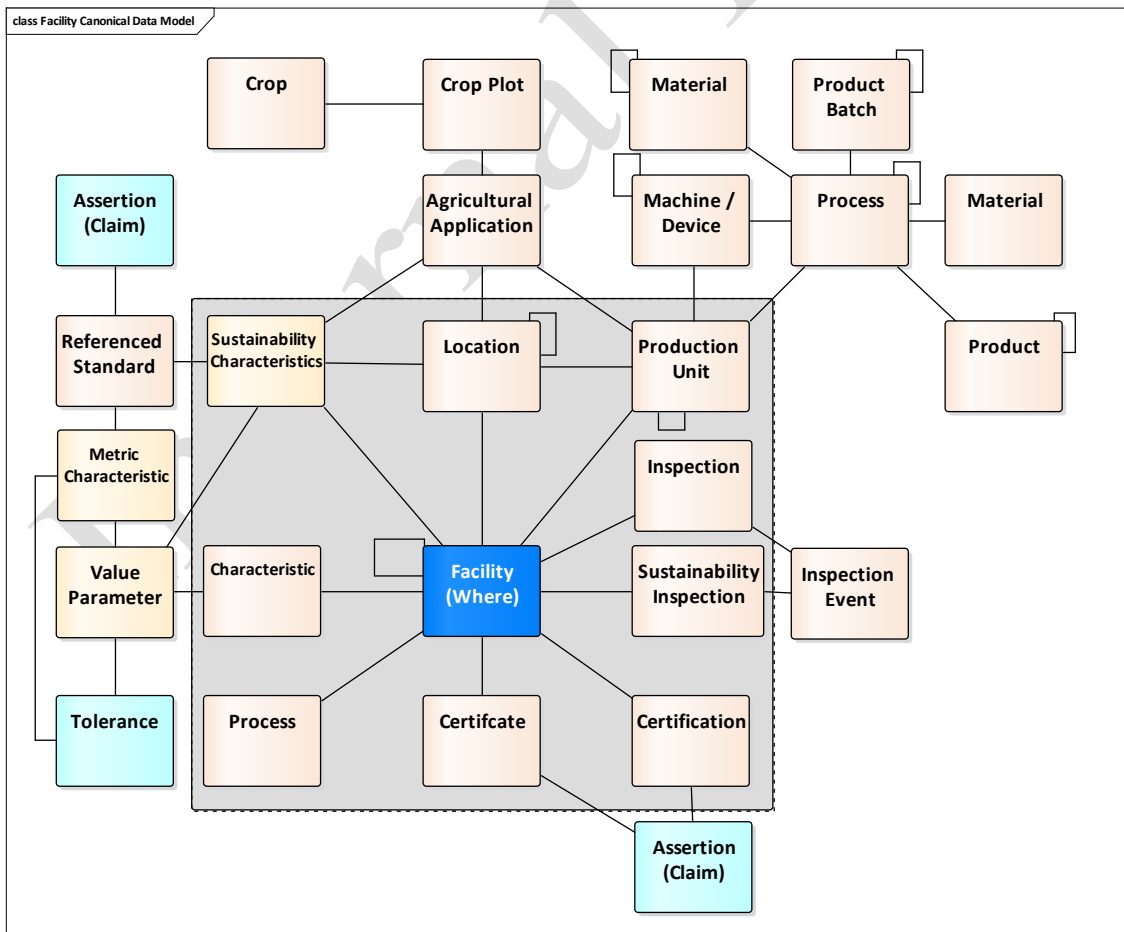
class Facility Canonical Data Model

Crop

Crop Plot

Material

Product Batch

Assertion (Claim)

Agricultural Application

Machine / Device

Process

Material

Referenced Standard

Sustainability Characteristics

Location

Production Unit

Product

Metric Characteristic

Inspection

Value Parameter

Characteristic

Facility (Where)

Sustainability Inspection

Inspection Event

Tolerance

Process

Certifcate

Certification

Assertion (Claim)